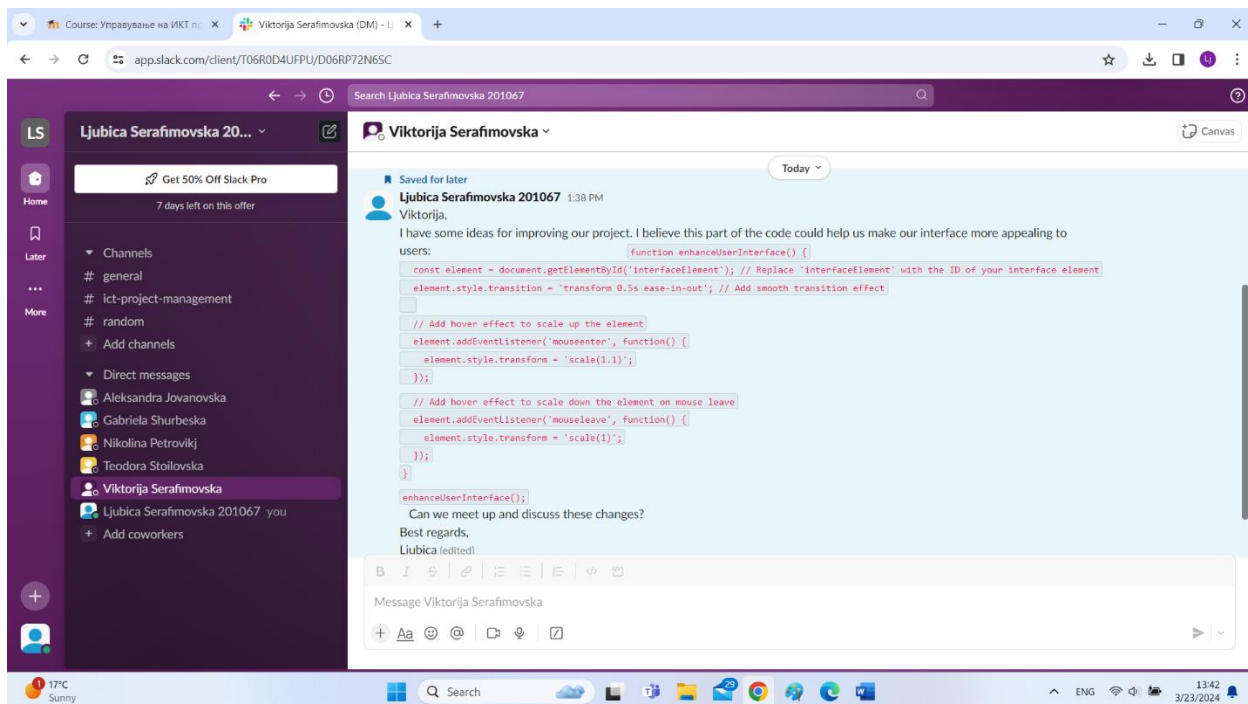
Course: Управување на ИКТ пр ×
Viktorija Serafimovska (DM) - Lj ×
+

app.slack.com/client/T06R0D4UFPU/D06RP72N6SC

Search Ljubica Serafimovska 201067

LS
Home
Later
More

Ljubica Serafimovska 20...
Get 50% Off Slack Pro
7 days left on this offer

Channels
# general
# ict-project-management
# random
+ Add channels

Direct messages
Aleksandra Jovanovska
Gabriela Shurbeska
Nikolina Petrovikj
Teodora Stoilovska
Viktorija Serafimovska
Ljubica Serafimovska 201067 you
+ Add coworkers

Viktorija Serafimovska
Canvas

Today

Saved for later
Ljubica Serafimovska 201067 1:38 PM
Viktorija,
I have some ideas for improving our project. I believe this part of the code could help us make our interface more appealing to users:
function enhanceUserInterface() {
const element = document.getElementById('interfaceElement'); // Replace 'interfaceElement' with the ID of your interface element
element.style.transition = 'transform 0.5s ease-in-out'; // Add smooth transition effect

// Add hover effect to scale up the element
element.addEventListener('mouseenter', function() {
element.style.transform = 'scale(1.1)';
});

// Add hover effect to scale down the element on mouse leave
element.addEventListener('mouseleave', function() {
element.style.transform = 'scale(1)';
});
}
enhanceUserInterface();
Can we meet up and discuss these changes?
Best regards,
Ljubica (edited)

Message Viktorija Serafimovska

Aa

17°C
Sunny
Search
ENG
13:42
3/23/2024